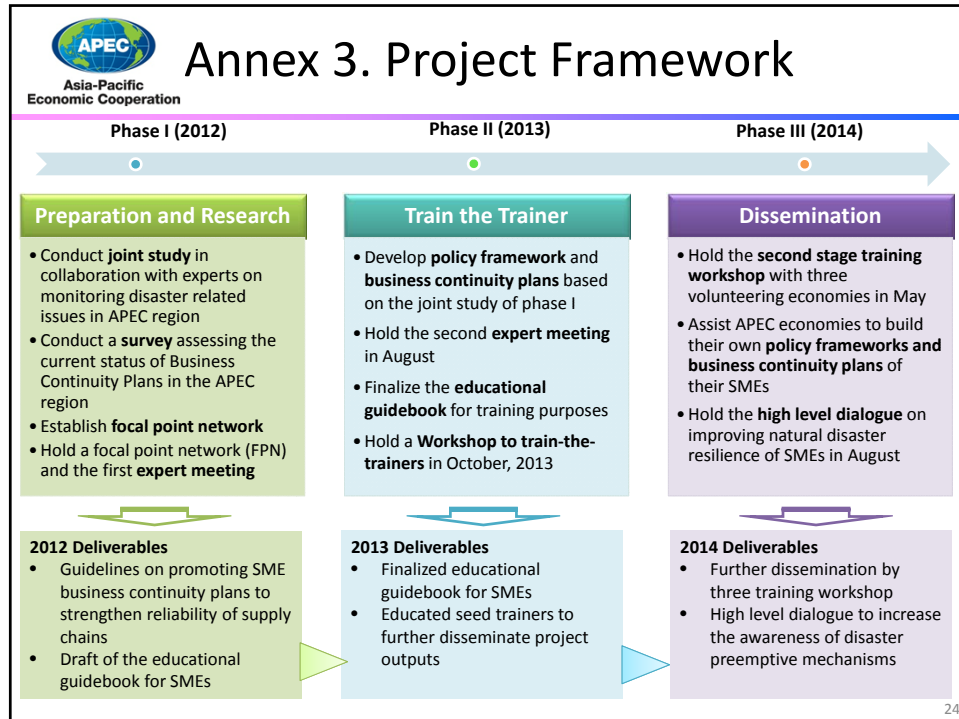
APEC
Asia-Pacific Economic Cooperation

Annex 3. Project Framework

Phase I (2012)

Phase II (2013)

Phase III (2014)

Preparation and Research

• Conduct **joint study** in collaboration with experts on monitoring disaster related issues in APEC region
• Conduct a **survey** assessing the current status of Business Continuity Plans in the APEC region
• Establish **focal point network**
• Hold a focal point network (FPN) and the first **expert meeting**

Train the Trainer

• Develop **policy framework** and **business continuity plans** based on the joint study of phase I
• Hold the second **expert meeting** in August
• Finalize the **educational guidebook** for training purposes
• Hold a **Workshop to train-the-trainers** in October, 2013

Dissemination

• Hold the **second stage training workshop** with three volunteering economies in May
• Assist APEC economies to build their own **policy frameworks and business continuity plans** of their SMEs
• Hold the **high level dialogue** on improving natural disaster resilience of SMEs in August

2012 Deliverables
• Guidelines on promoting SME business continuity plans to strengthen reliability of supply chains
• Draft of the educational guidebook for SMEs

2013 Deliverables
• Finalized educational guidebook for SMEs
• Educated seed trainers to further disseminate project outputs

2014 Deliverables
• Further dissemination by three training workshop
• High level dialogue to increase the awareness of disaster preemptive mechanisms

24